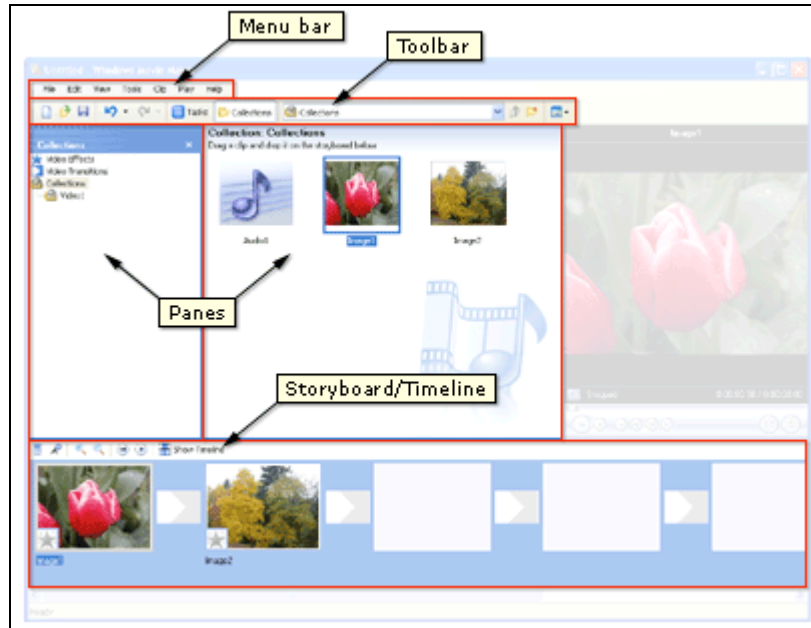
Menu bar

Toolbar

Untitled - Windows Movie Maker

File Edit View Tools Clip Play Help

Tasks Collections Collections

Collections

Video Effects
Video Transitions
Collections
Video1

Collection: Collections
Drag a clip and drop it on the storyboard below

Audio1 Image1 Image2

Image1

Panes

Storyboard/Timeline

Show Timeline

Image1

Image2

Ready